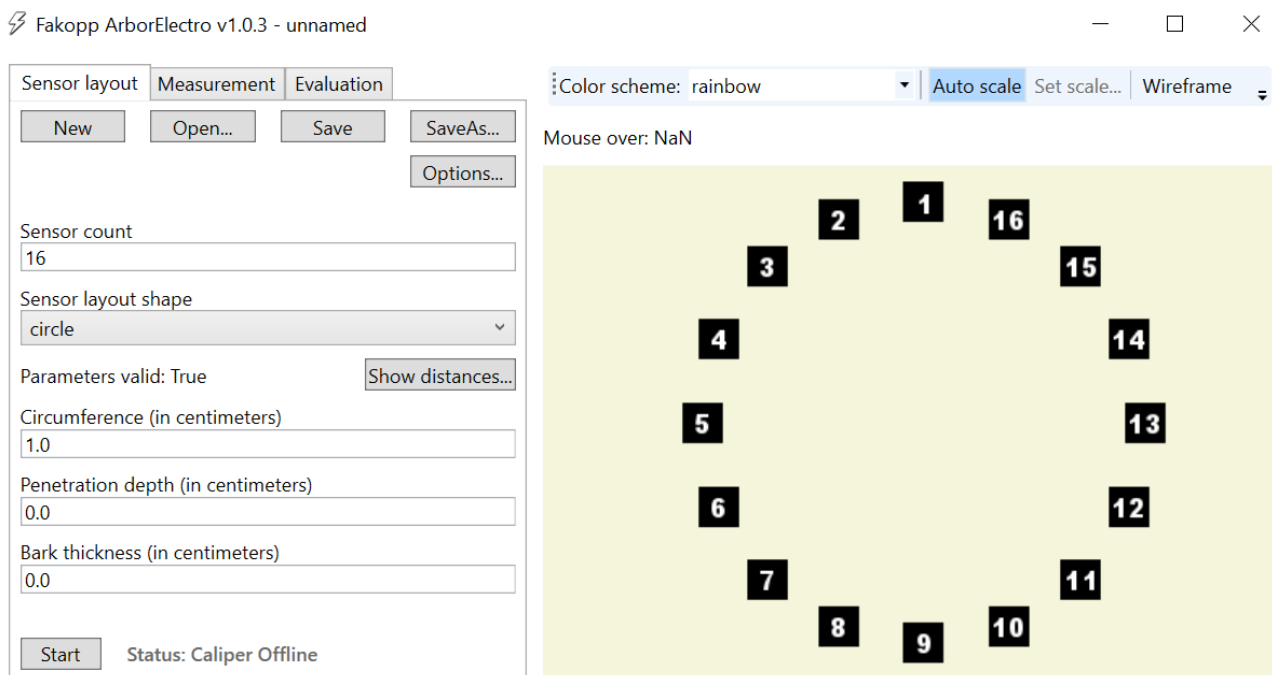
Fakopp ArborElectro v1.0.3 - unnamed

Sensor layout | Measurement | Evaluation

New
Open...
Save
SaveAs...
Options...

Sensor count
16

Sensor layout shape
circle

Parameters valid: True
Show distances...

Circumference (in centimeters)
1.0

Penetration depth (in centimeters)
0.0

Bark thickness (in centimeters)
0.0

Start
Status: Caliper Offline

Color scheme: rainbow
Auto scale
Set scale...
Wireframe

Mouse over: NaN

1
2
16
3
15
4
14
5
13
6
12
7
11
8
10
9